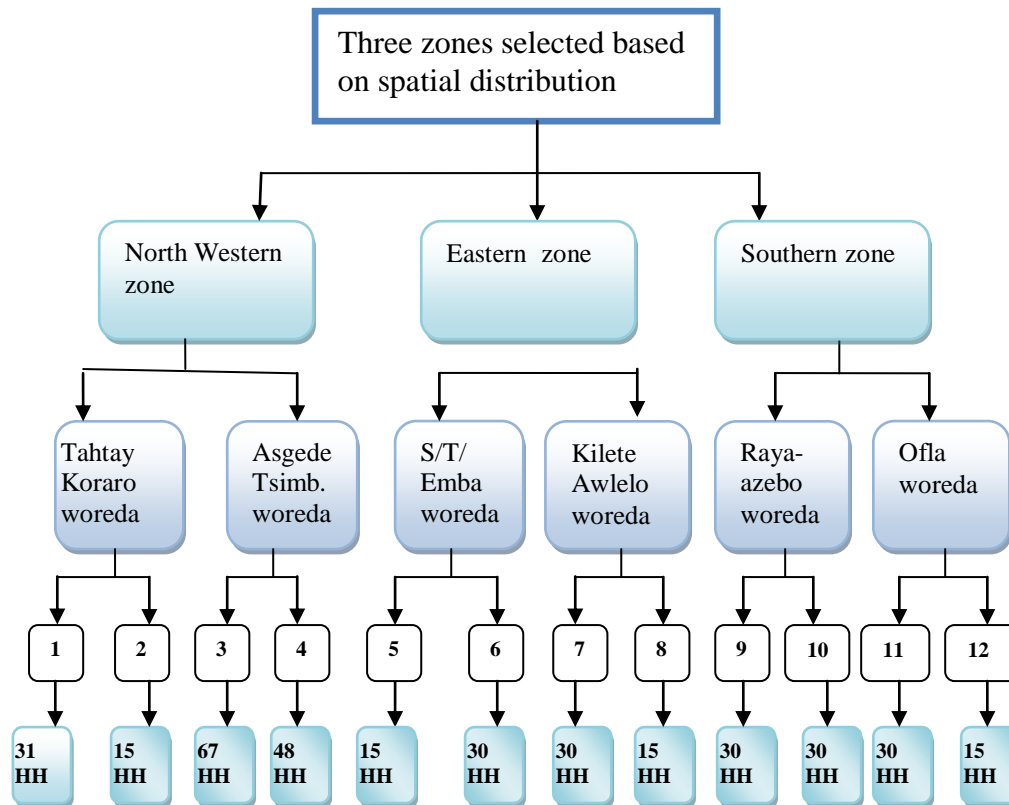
Three zones selected based on spatial distribution

North Western zone

Eastern zone

Southern zone

Tahtay Koraro woreda

Asgede Tsimb. woreda

S/T/ Emba woreda

Kilete Awlelo woreda

Raya-azebo woreda

Ofla woreda

1

2

3

4

5

6

7

8

9

10

11

12

31 HH

15 HH

67 HH

48 HH

15 HH

30 HH

30 HH

15 HH

30 HH

30 HH

30 HH

15 HH